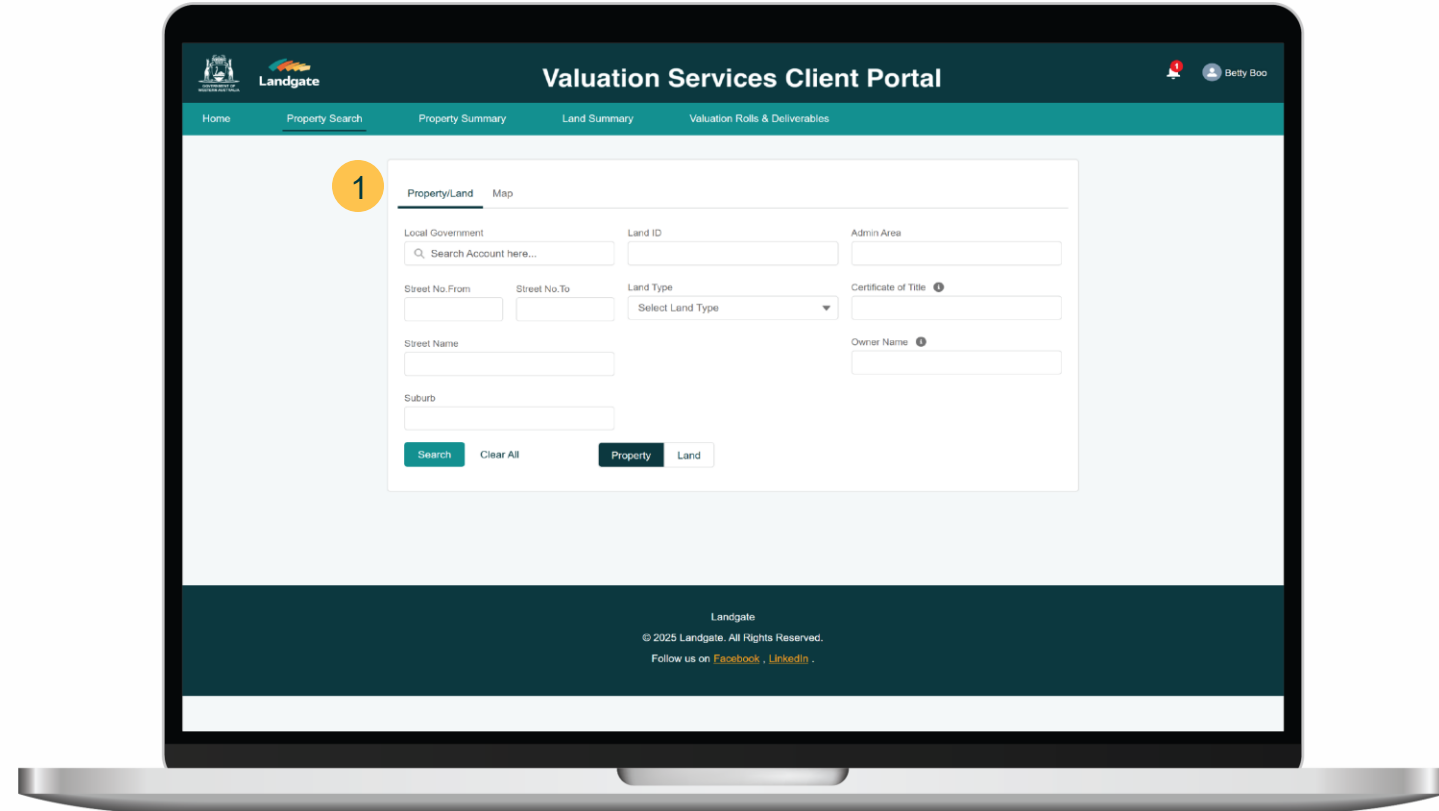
GOVERNMENT OF WESTERN AUSTRALIA

Landgate

Valuation Services Client Portal

1

Betty Boo

Home
Property Search
Property Summary
Land Summary
Valuation Rolls & Deliverables

1

Property/Land
Map

Local Government
Search Account here...

Land ID

Admin Area

Street No.From
Street No.To

Land Type
Select Land Type

Certificate of Title

Street Name

Owner Name

Suburb

Search
Clear All

Property
Land

Landgate
© 2025 Landgate. All Rights Reserved.
Follow us on Facebook , LinkedIn .